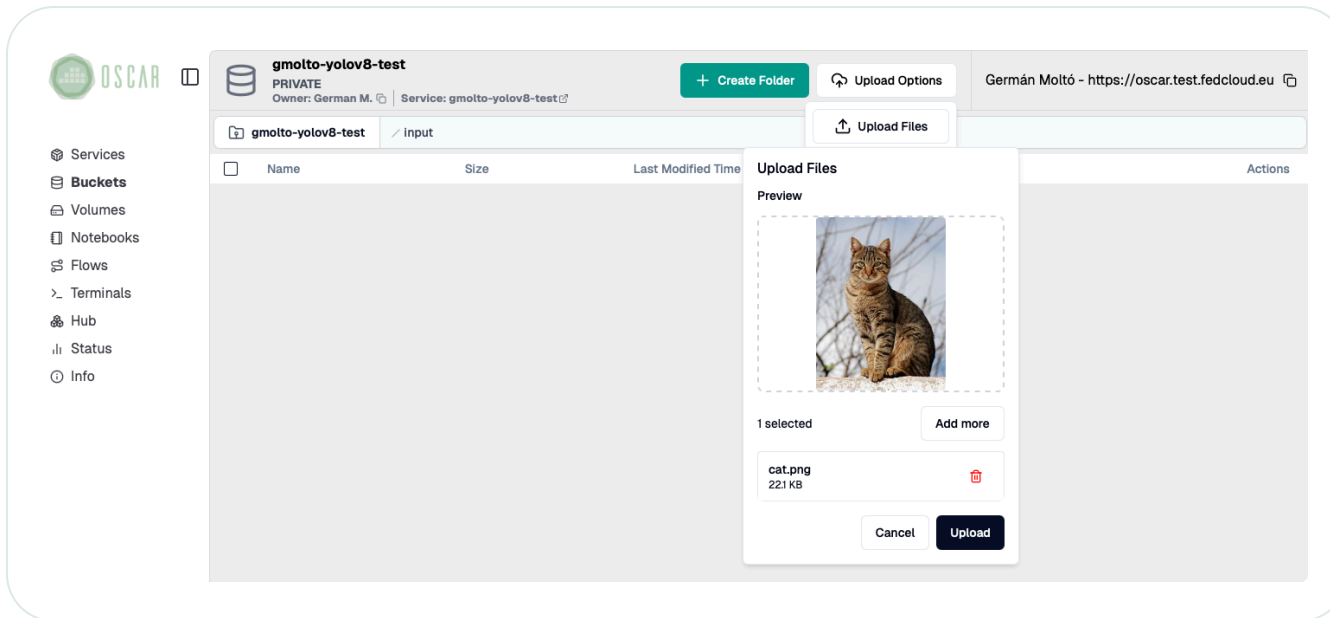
OSCAR

gmolto-yolov8-test
PRIVATE
Owner: German M. | Service: gmolto-yolov8-test

+ Create Folder
Upload Options
Germán Moltó - https://oscar.test.fedcloud.eu

Services
Buckets
Volumes
Notebooks
Flows
Terminals
Hub
Status
Info

gmolto-yolov8-test / input

Upload Files

| Name | Size | Last Modified Time | Actions |
|---|---|---|---|

Upload Files
Preview

1 selected
Add more

cat.png
22.1 KB

Cancel
Upload